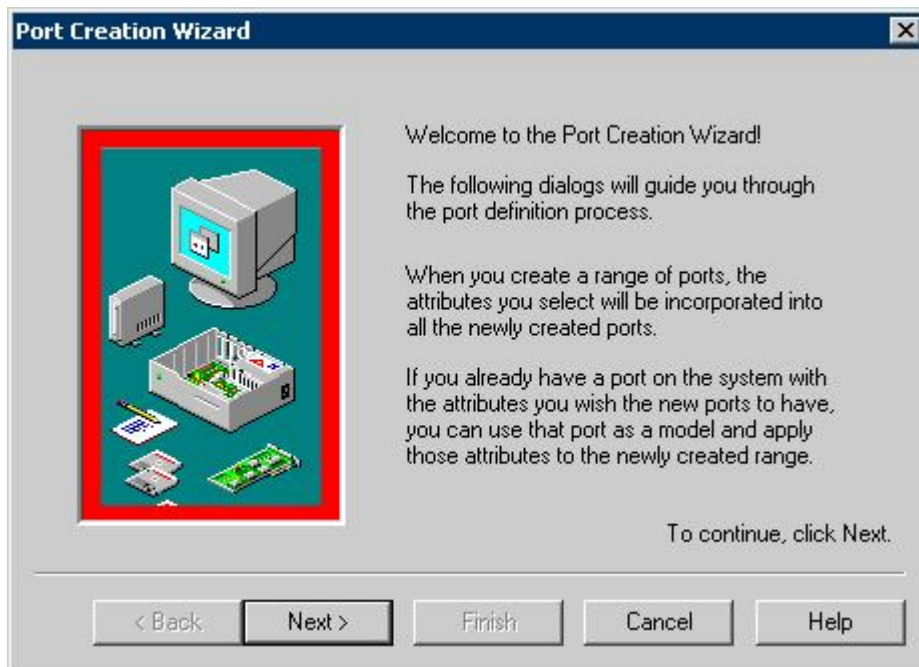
Port Creation Wizard

Welcome to the Port Creation Wizard!

The following dialogs will guide you through the port definition process.

When you create a range of ports, the attributes you select will be incorporated into all the newly created ports.

If you already have a port on the system with the attributes you wish the new ports to have, you can use that port as a model and apply those attributes to the newly created range.

To continue, click Next.

< Back Next > Finish Cancel Help